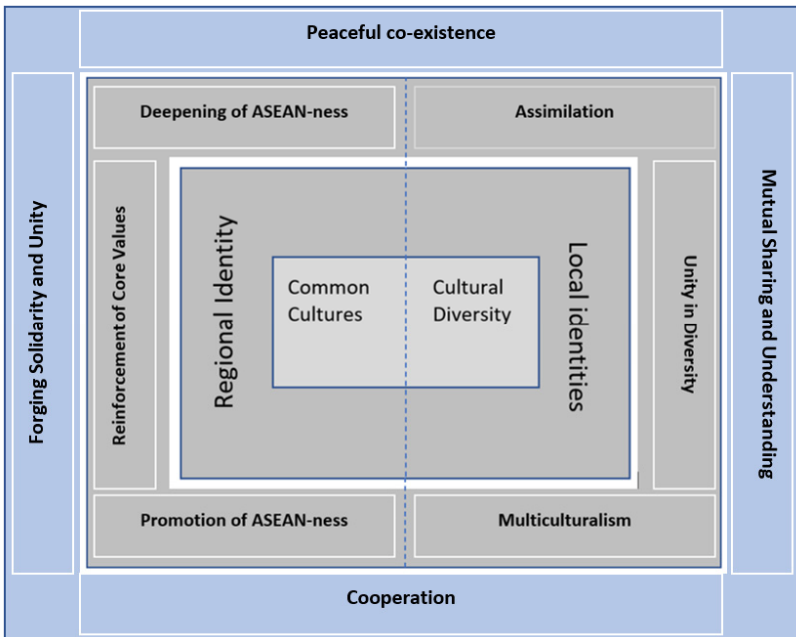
Peaceful co-existence

Forging Solidarity and Unity

Deepening of ASEAN-ness

Assimilation

Reinforcement of Core Values

Regional Identity

Common Cultures

Cultural Diversity

Local identities

Unity in Diversity

Promotion of ASEAN-ness

Multiculturalism

Mutual Sharing and Understanding

Cooperation